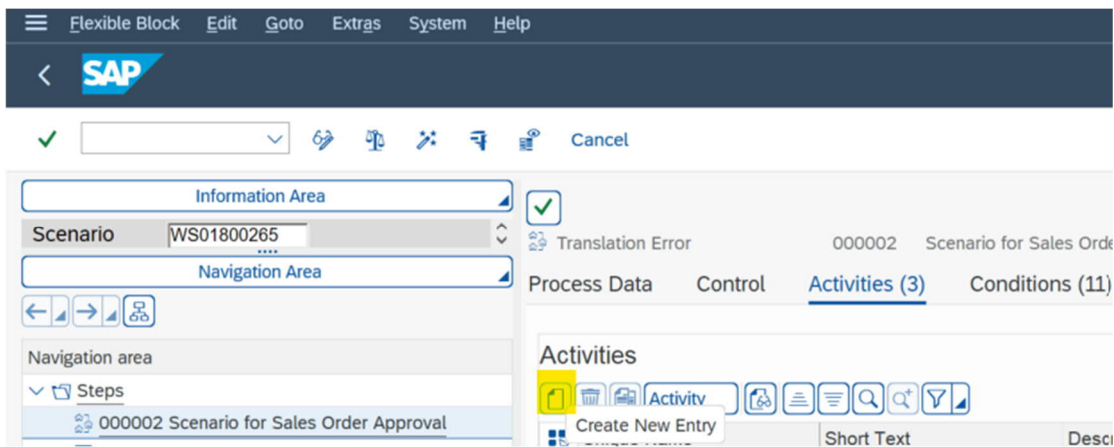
Flexible Block Edit Goto Extras System Help

SAP

Cancel

Information Area

Scenario WS01800265

Navigation Area

Navigation area

Steps

000002 Scenario for Sales Order Approval

Translation Error 000002 Scenario for Sales Orde

Process Data Control Activities (3) Conditions (11)

Activities

Activity

Create New Entry

Short Text Desc